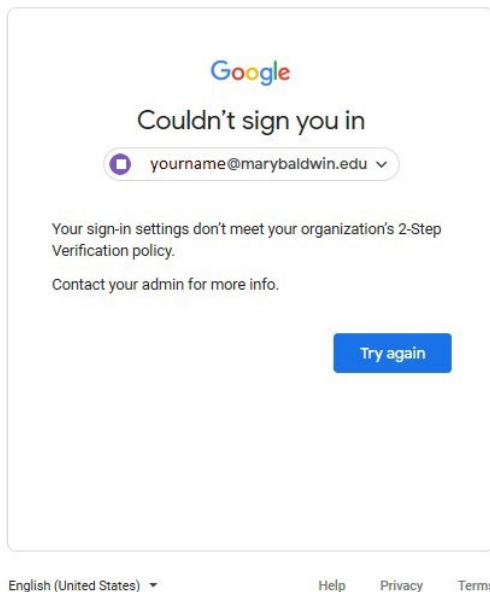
Google

Couldn't sign you in

yourname@marybaldwin.edu

Your sign-in settings don't meet your organization's 2-Step Verification policy.

Contact your admin for more info.

Try again

English (United States)

Help Privacy Terms